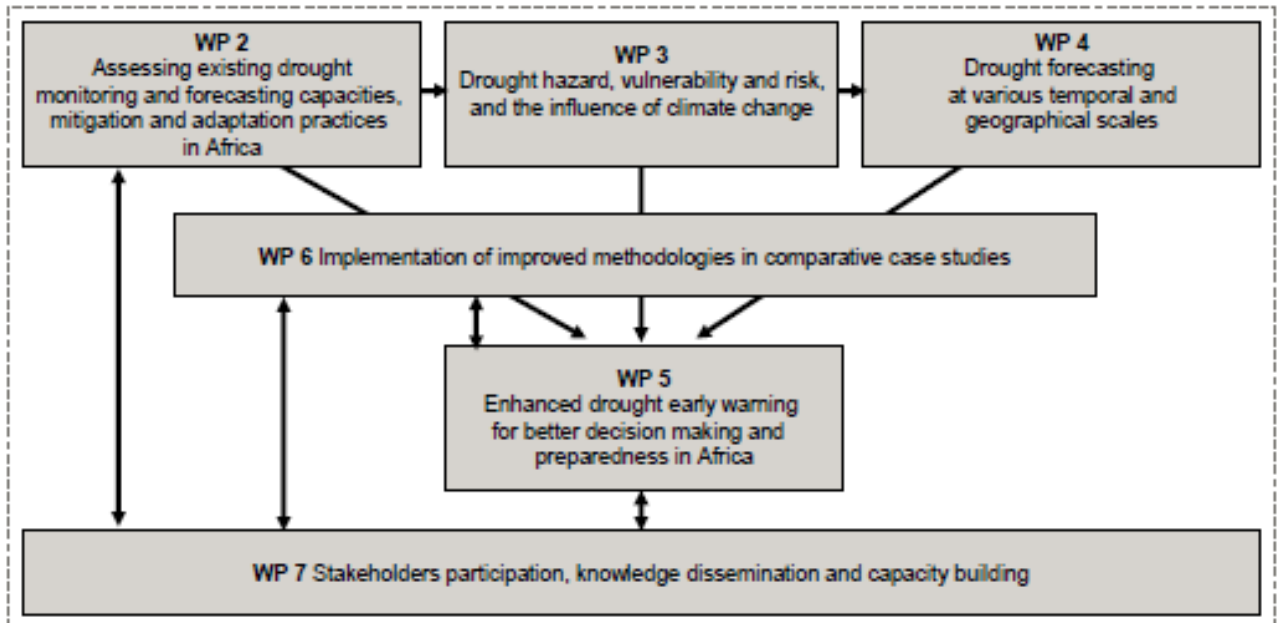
WP 2
Assessing existing drought monitoring and forecasting capacities, mitigation and adaptation practices in Africa

WP 3
Drought hazard, vulnerability and risk, and the influence of climate change

WP 4
Drought forecasting at various temporal and geographical scales

WP 6 Implementation of improved methodologies in comparative case studies

WP 5
Enhanced drought early warning for better decision making and preparedness in Africa

WP 7 Stakeholders participation, knowledge dissemination and capacity building